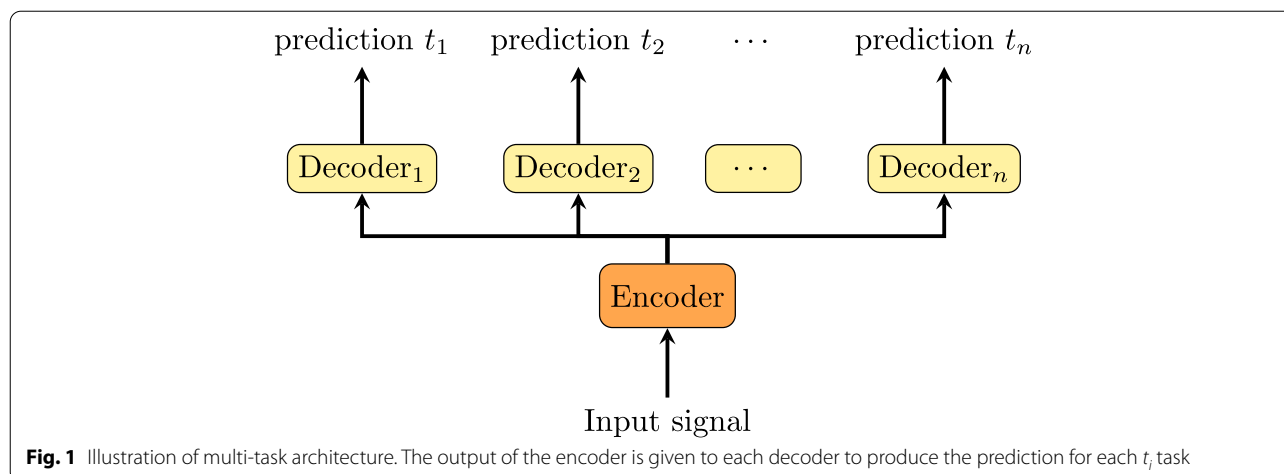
prediction $t_1$ prediction $t_2$ $\cdots$ prediction $t_n$

Decoder$_1$ Decoder$_2$ $\cdots$ Decoder$_n$

Encoder

Input signal

**Fig. 1** Illustration of multi-task architecture. The output of the encoder is given to each decoder to produce the prediction for each $t_i$ task